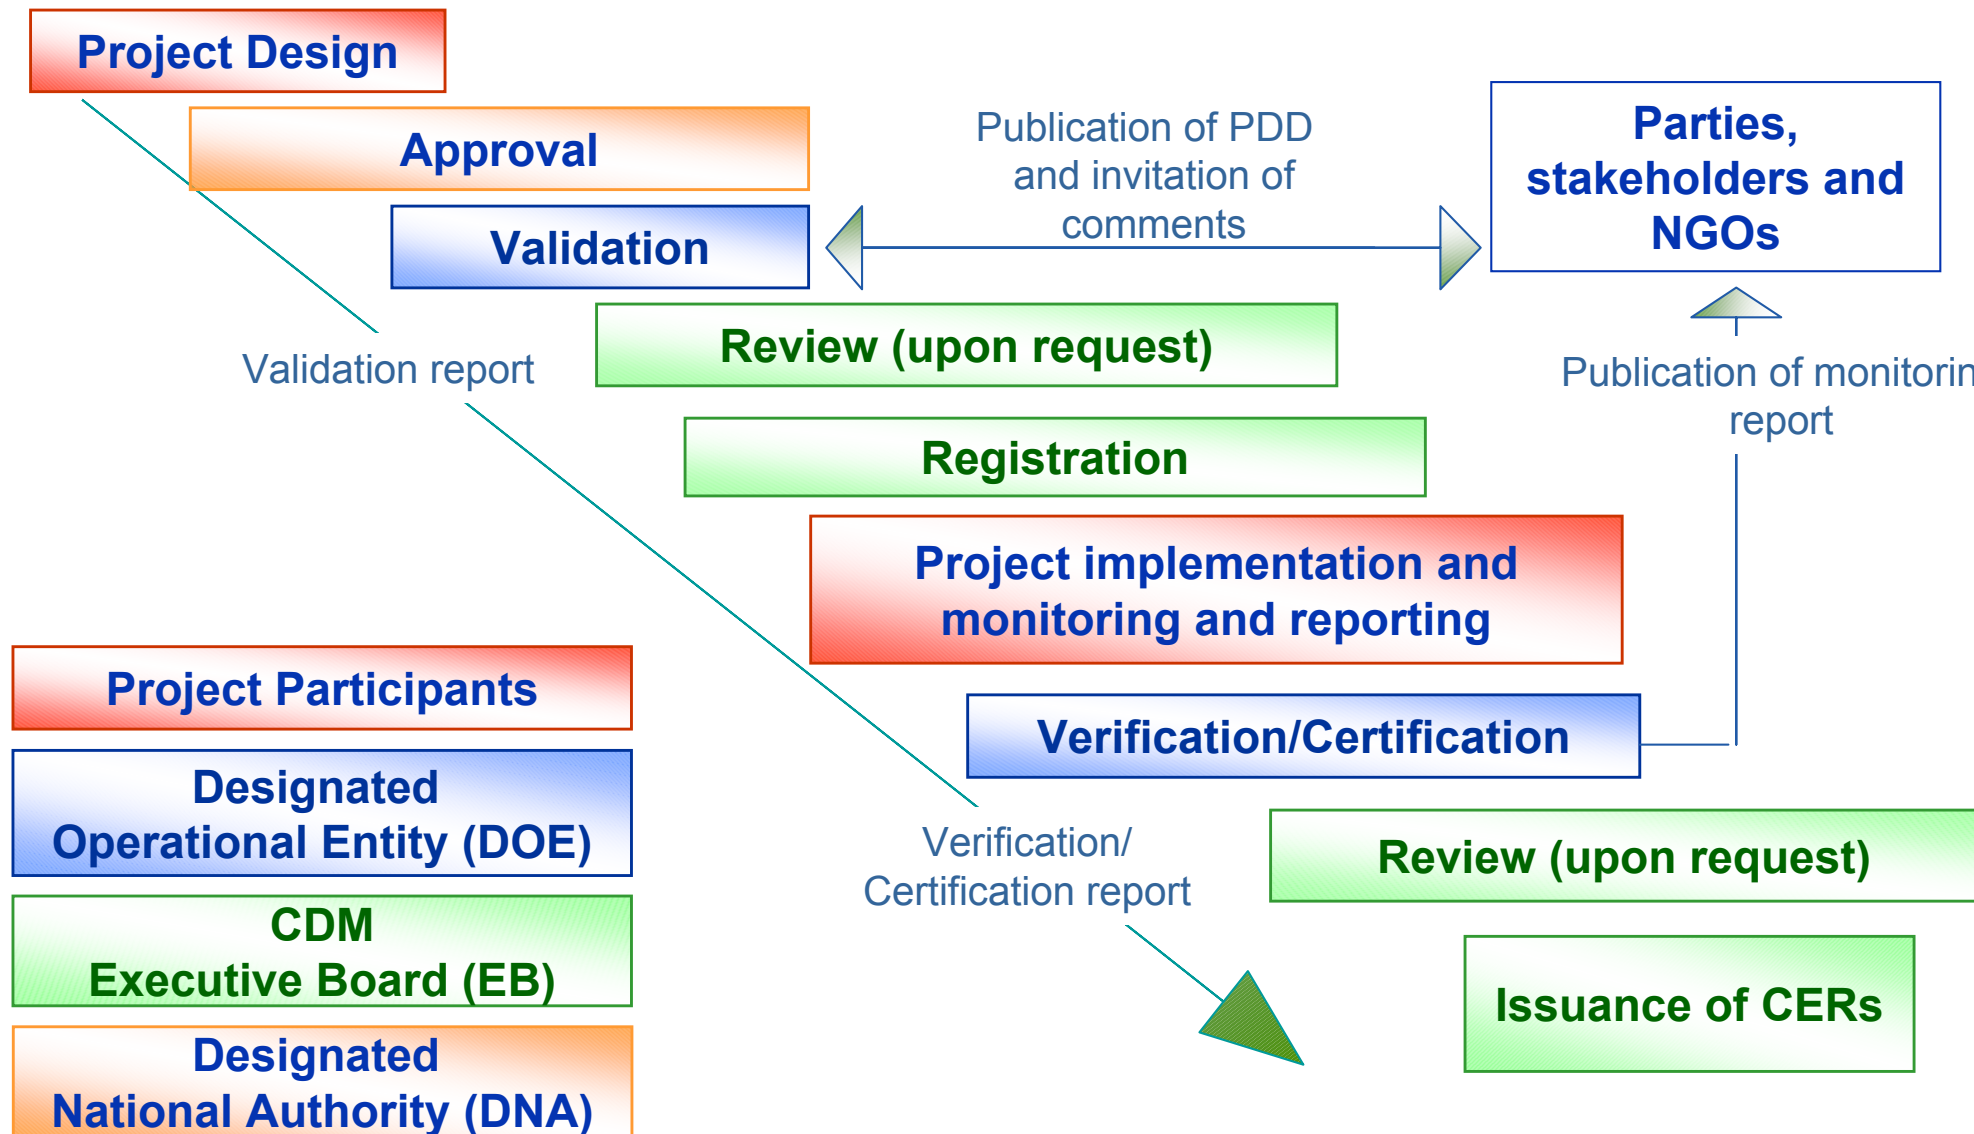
Project Design

Approval

Validation

Publication of PDD and invitation of comments

Parties, stakeholders and NGOs

Review (upon request)

Validation report

Publication of monitorin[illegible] report

Registration

Project implementation and monitoring and reporting

Verification/Certification

Verification/ Certification report

Review (upon request)

Issuance of CERs

Project Participants

Designated Operational Entity (DOE)

CDM Executive Board (EB)

Designated National Authority (DNA)